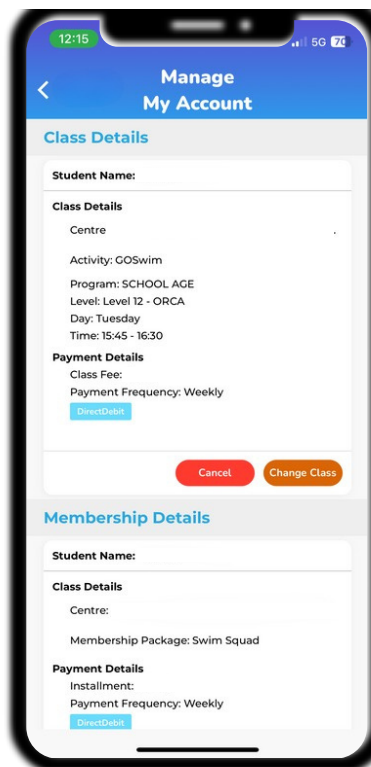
12:15

5G 70

Manage My Account

Class Details

Student Name:

Class Details

Centre

Activity: GOSwim

Program: SCHOOL AGE
Level: Level 12 - ORCA
Day: Tuesday
Time: 15:45 - 16:30

Payment Details

Class Fee:
Payment Frequency: Weekly

DirectDebit

Cancel

Change Class

Membership Details

Student Name:

Class Details

Centre:

Membership Package: Swim Squad

Payment Details

Installment:
Payment Frequency: Weekly

DirectDebit